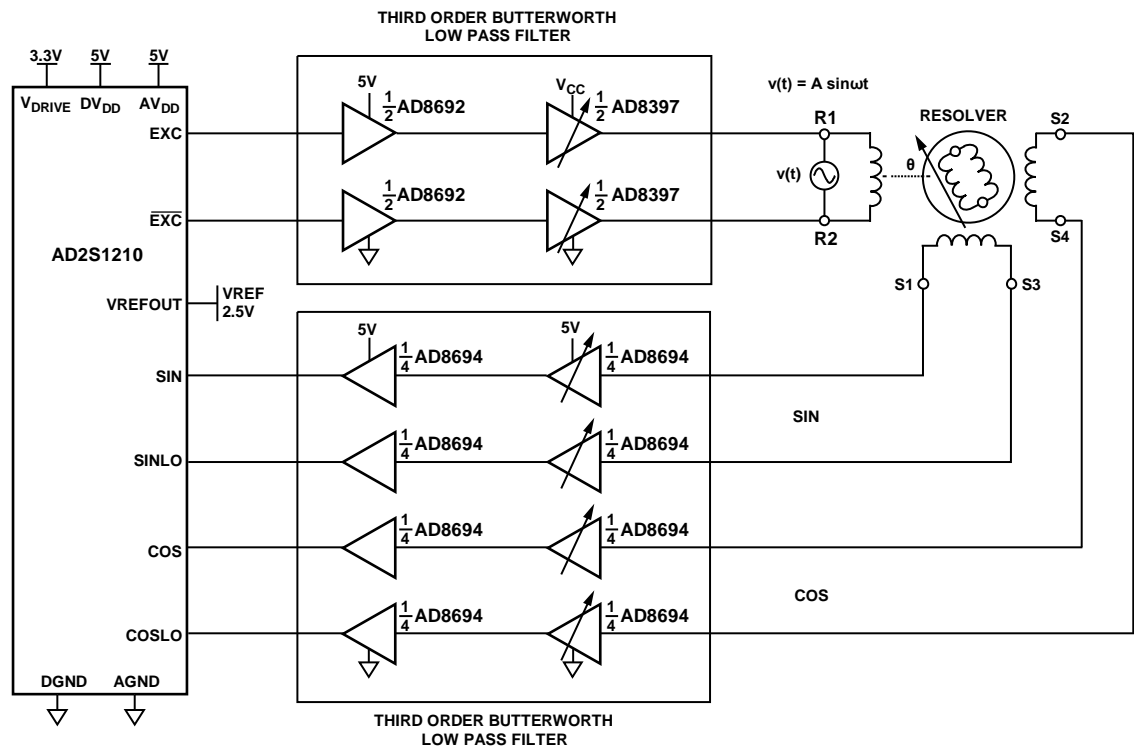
THIRD ORDER BUTTERWORTH LOW PASS FILTER

3.3V 5V 5V

$V_{DRIVE}$ $DV_{DD}$ $AV_{DD}$

EXC

$\overline{EXC}$

AD2S1210

VREFOUT

VREF 2.5V

SIN

SINLO

COS

COSLO

DGND AGND

5V

$\frac{1}{2}$AD8692

$V_{CC}$

$\frac{1}{2}$AD8397

$\frac{1}{2}$AD8692

$\frac{1}{2}$AD8397

v(t) = A sinωt

R1

v(t)

R2

θ

RESOLVER

S2

S4

S1

S3

5V

$\frac{1}{4}$AD8694

5V

$\frac{1}{4}$AD8694

$\frac{1}{4}$AD8694

$\frac{1}{4}$AD8694

SIN

$\frac{1}{4}$AD8694

$\frac{1}{4}$AD8694

$\frac{1}{4}$AD8694

$\frac{1}{4}$AD8694

COS

THIRD ORDER BUTTERWORTH LOW PASS FILTER